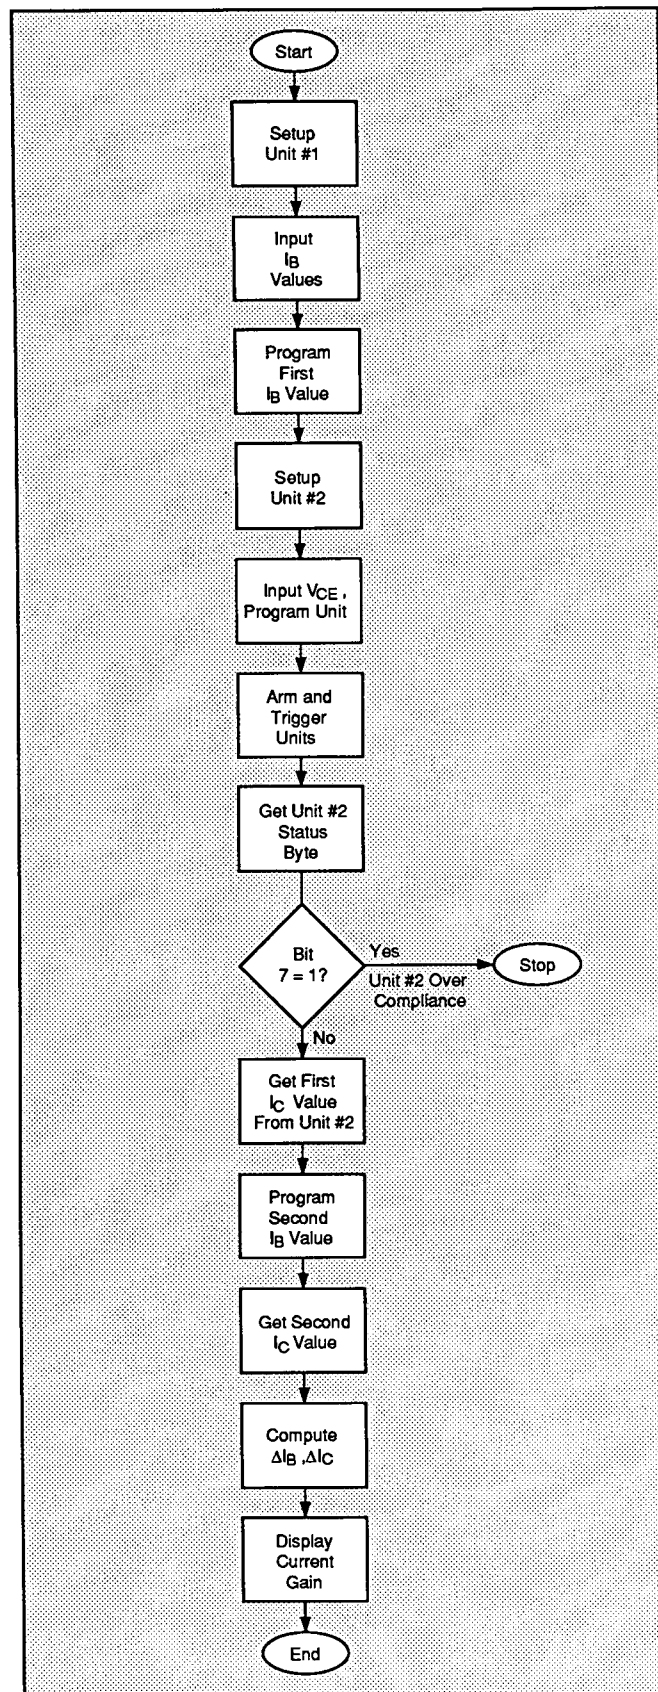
Start

Setup Unit #1

Input $I_B$ Values

Program First $I_B$ Value

Setup Unit #2

Input $V_{CE}$, Program Unit

Arm and Trigger Units

Get Unit #2 Status Byte

Bit 7 = 1?

Yes

Unit #2 Over Compliance

Stop

No

Get First $I_C$ Value From Unit #2

Program Second $I_B$ Value

Get Second $I_C$ Value

Compute $\Delta I_B$, $\Delta I_C$

Display Current Gain

End